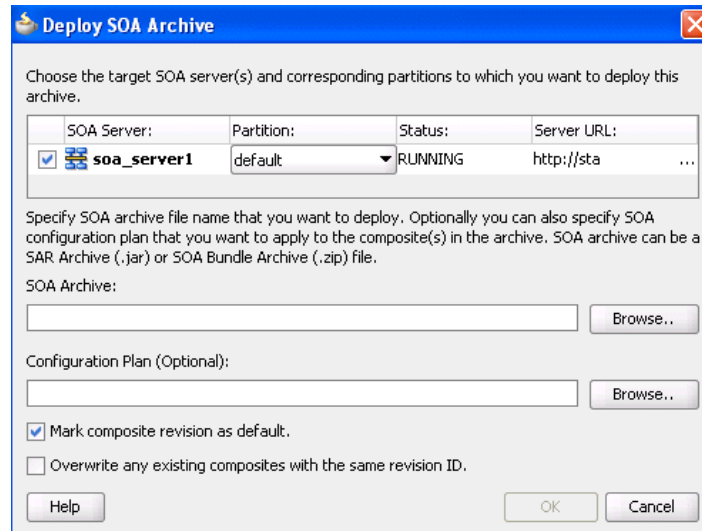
Deploy SOA Archive

Choose the target SOA server(s) and corresponding partitions to which you want to deploy this archive.

| | SOA Server: | Partition: | Status: | Server URL: |
|---|---|---|---|---|
| ☑ | soa_server1 | default | RUNNING | http://sta ... |

Specify SOA archive file name that you want to deploy. Optionally you can also specify SOA configuration plan that you want to apply to the composite(s) in the archive. SOA archive can be a SAR Archive (.jar) or SOA Bundle Archive (.zip) file.

SOA Archive:

Browse..

Configuration Plan (Optional):

Browse..

Mark composite revision as default.

Overwrite any existing composites with the same revision ID.

Help

OK

Cancel